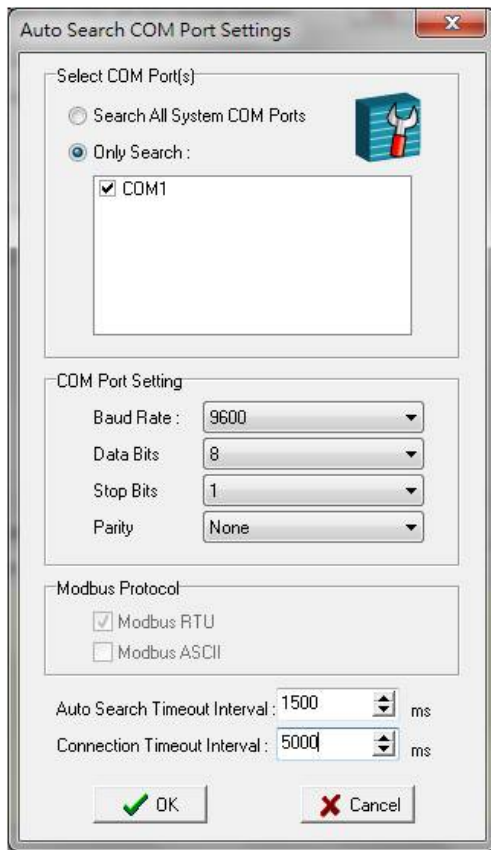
Auto Search COM Port Settings

Select COM Port(s)

Search All System COM Ports

Only Search :

COM1

COM Port Setting

Baud Rate : 9600

Data Bits 8

Stop Bits 1

Parity None

Modbus Protocol

Modbus RTU

Modbus ASCII

Auto Search Timeout Interval : 1500 ms

Connection Timeout Interval : 5000 ms

OK

Cancel